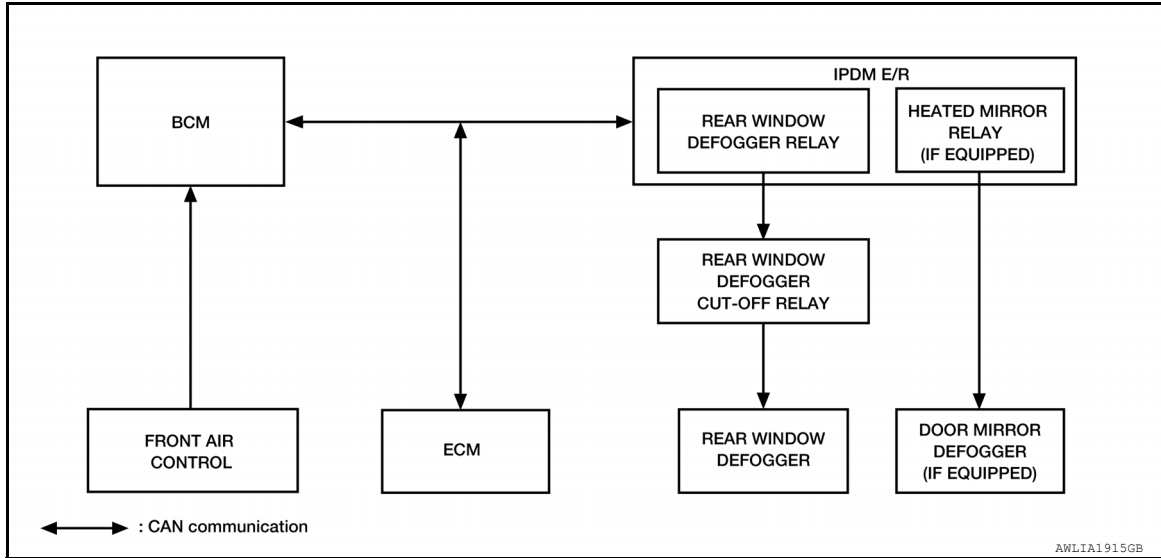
BCM

IPDM E/R

REAR WINDOW DEFOGGER RELAY

HEATED MIRROR RELAY (IF EQUIPPED)

REAR WINDOW DEFOGGER CUT-OFF RELAY

FRONT AIR CONTROL

ECM

REAR WINDOW DEFOGGER

DOOR MIRROR DEFOGGER (IF EQUIPPED)

: CAN communication

AWLIA1915GB